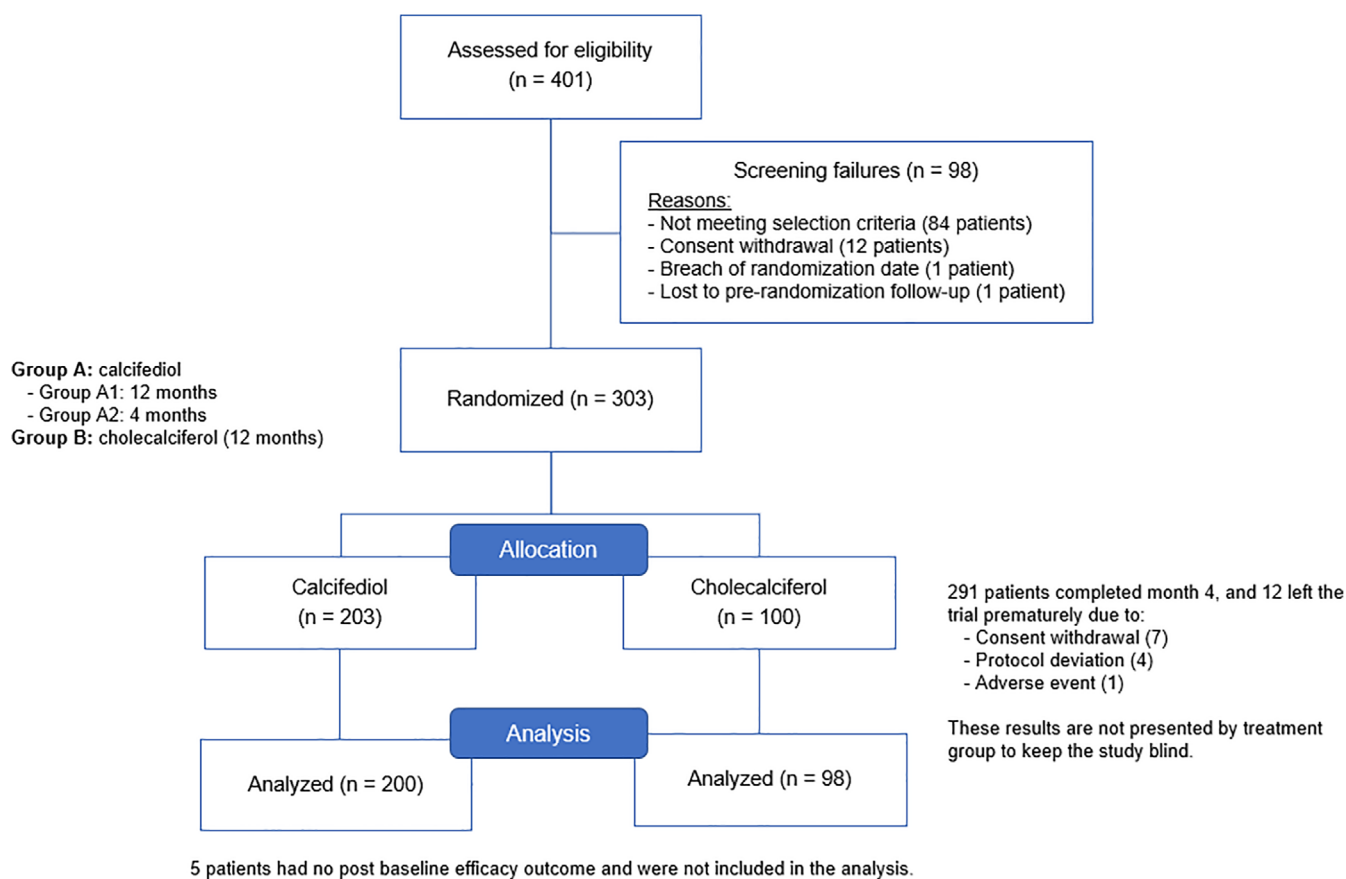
Assessed for eligibility
(n = 401)

Screening failures (n = 98)
Reasons:
- Not meeting selection criteria (84 patients)
- Consent withdrawal (12 patients)
- Breach of randomization date (1 patient)
- Lost to pre-randomization follow-up (1 patient)

**Group A:** calcifediol
- Group A1: 12 months
- Group A2: 4 months
**Group B:** cholecalciferol (12 months)

Randomized (n = 303)

Allocation

Calcifediol
(n = 203)

Cholecalciferol
(n = 100)

291 patients completed month 4, and 12 left the trial prematurely due to:
- Consent withdrawal (7)
- Protocol deviation (4)
- Adverse event (1)

These results are not presented by treatment group to keep the study blind.

Analysis

Analyzed (n = 200)

Analyzed (n = 98)

5 patients had no post baseline efficacy outcome and were not included in the analysis.